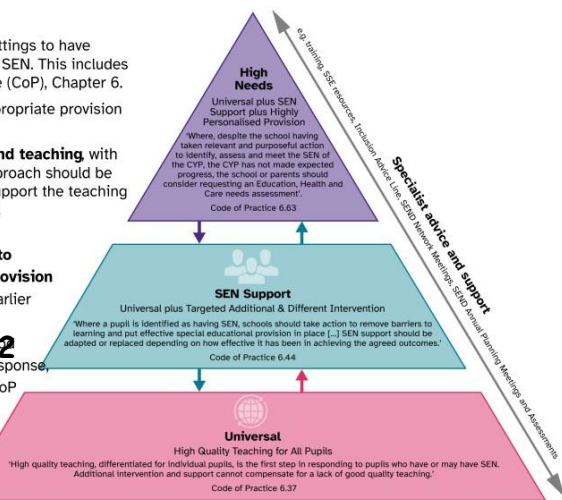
ttings to have SEN. This includes e (CoP), Chapter 6.

propriate provision

nd teaching, with proach should be pport the teaching

to ovision arlier

2 sponse, oP

High Needs

Universal plus SEN Support plus Highly Personalised Provision

'Where, despite the school having taken relevant and purposeful action to identify, assess and meet the SEN of the CYP, the CYP has not made expected progress, the school or parents should consider requesting an Education, Health and Care needs assessment'.

Code of Practice 6.63

SEN Support

Universal plus Targeted Additional & Different Intervention

'Where a pupil is identified as having SEN, schools should take action to remove barriers to learning and put effective special educational provision in place [...] SEN support should be adapted or replaced depending on how effective it has been in achieving the agreed outcomes.'

Code of Practice 6.44

Universal

High Quality Teaching for All Pupils

'High quality teaching, differentiated for individual pupils, is the first step in responding to pupils who have or may have SEN. Additional intervention and support cannot compensate for a lack of good quality teaching.'

Code of Practice 6.37

Specialist advice and support

e.g. training, SSE resources, Inclusion Advice Line, SEND Network Meetings, SEND Annual Planning Meetings and Assessments